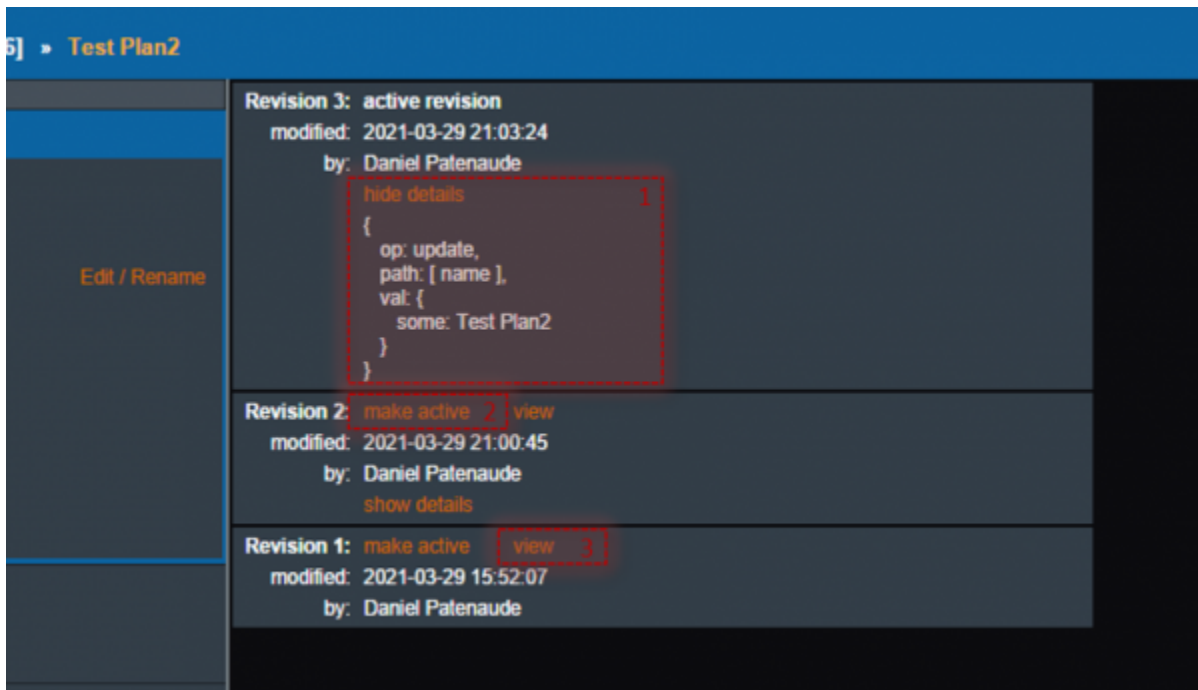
6] » Test Plan2

Edit / Rename

Revision 3: active revision
modified: 2021-03-29 21:03:24
by: Daniel Patenaude
hide details 1
{
op: update,
path: [ name ],
val: {
some: Test Plan2
}
}

Revision 2: make active 2 view
modified: 2021-03-29 21:00:45
by: Daniel Patenaude
show details

Revision 1: make active view 3
modified: 2021-03-29 15:52:07
by: Daniel Patenaude